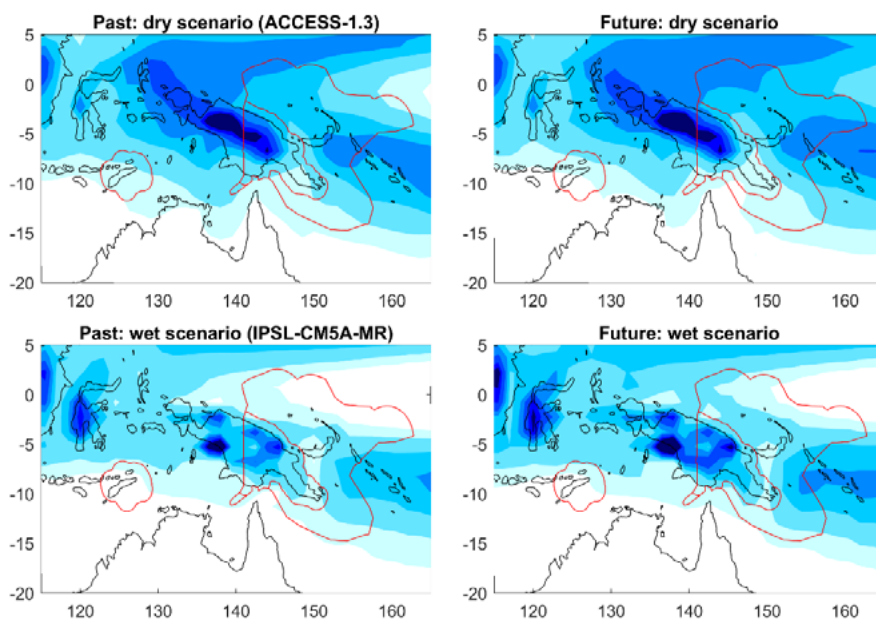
Past: dry scenario (ACCESS-1.3)

5
0
-5
-10
-15
-20
120 130 140 150 160

Future: dry scenario

5
0
-5
-10
-15
-20
120 130 140 150 160

Past: wet scenario (IPSL-CM5A-MR)

5
0
-5
-10
-15
-20
120 130 140 150 160

Future: wet scenario

5
0
-5
-10
-15
-20
120 130 140 150 160